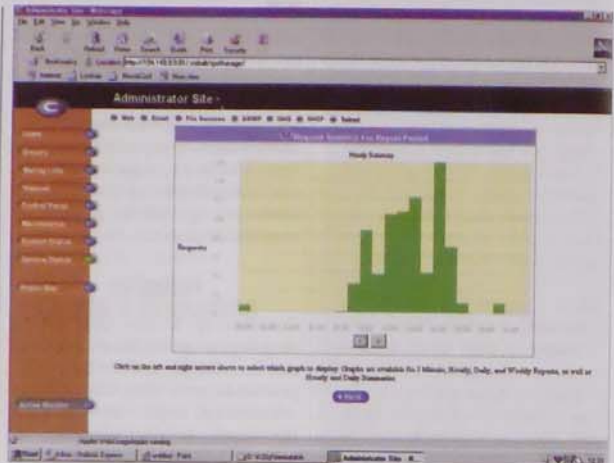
Administrator Site - Netscape
File Edit View Go Window Help
Back Forward Reload Home Search Guide Print Security Stop
Bookmarks Location: http://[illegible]
Internet Lookup New&Cool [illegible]

Administrator Site
Web Email File Services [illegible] DNS DHCP Telnet

Home
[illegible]
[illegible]
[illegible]
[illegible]
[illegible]
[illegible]
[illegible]
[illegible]

Active Monitor

Request Statistics for Report Period
Hourly Summary
Requests

Click on the left and right arrows above to select which graph to display. Graphs are available for 5 Minute, Hourly, Daily, and Weekly Reports, as well as Hourly and Daily Summaries.

Back

Start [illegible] Administrator Site - N...